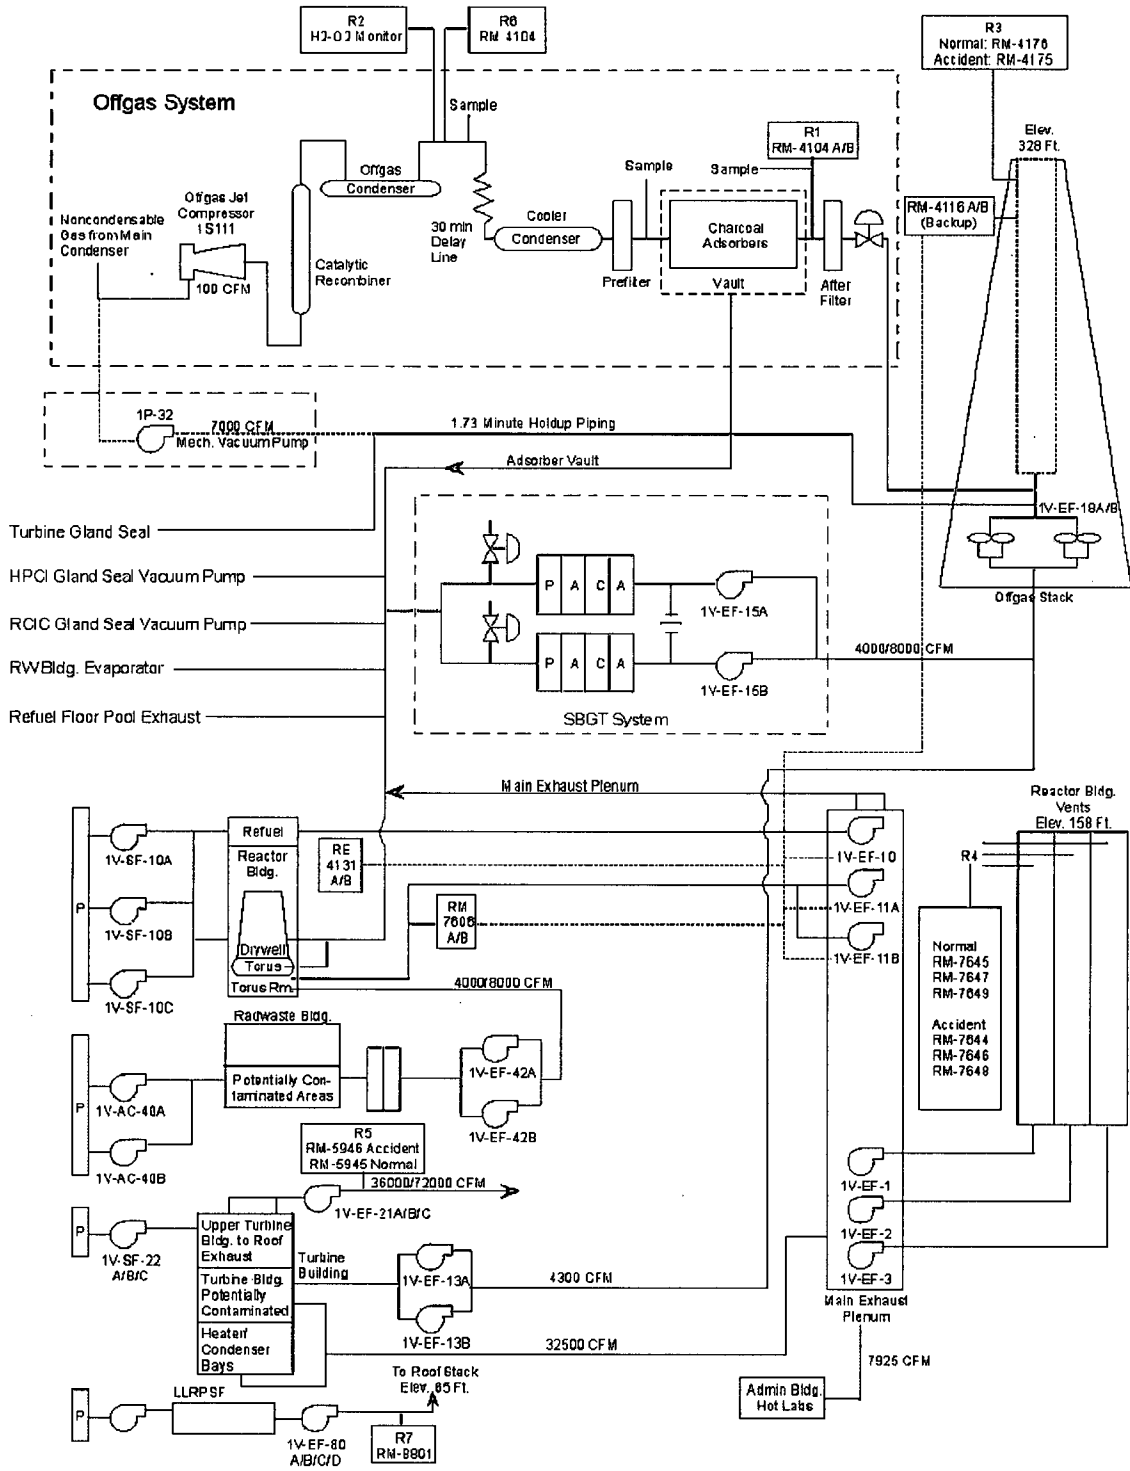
R2
H2-O2 Monitor

R6
RM 4104

R3
Normal: RM-4176
Accident: RM-4175

Offgas System

Sample

R1
RM-4104 A/B

Elev.
328 Ft.

Offgas
Condenser

Sample

Sample

RM-4116 A/B
(Backup)

Offgas Jet
Compressor
1S111

Noncondensable
Gas from Main
Condenser

30 min
Delay
Line

Cooler
Condenser

Charcoal
Adsorbers

100 CFM

Catalytic
Recombiner

Prefilter

Vault

After
Filter

1P-32

7000 CFM
Mech. Vacuum Pump

1.73 Minute Holdup Piping

Adsorber Vault

Turbine Gland Seal

1V-EF-18A/B

HPCI Gland Seal Vacuum Pump

P | A | C | A

1V-EF-15A

Offgas Stack

RCIC Gland Seal Vacuum Pump

RWBldg. Evaporator

P | A | C | A

4000/8000 CFM

1V-EF-15B

Refuel Floor Pool Exhaust

SBGT System

Main Exhaust Plenum

Reactor Bldg.
Vents
Elev. 158 Ft.

P

1V-SF-10A

Refuel

Reactor
Bldg.

RE
4131
A/B

1V-EF-10

R4

1V-SF-10B

RM
7606
A/B

1V-EF-11A

Normal
RM-7645
RM-7647
RM-7649

Drywell
Torus

1V-EF-11B

1V-SF-10C

Torus Rm

4000/8000 CFM

Accident
RM-7644
RM-7646
RM-7648

Radwaste Bldg.

P

1V-AC-40A

Potentially Contaminated Areas

1V-EF-42A

1V-EF-42B

1V-AC-40B

R5
RM-5946 Accident
RM-5945 Normal

36000/72000 CFM

1V-EF-1

1V-EF-21A/B/C

P

1V-SF-22
A/B/C

Upper Turbine
Bldg. to Roof
Exhaust

1V-EF-2

Turbine
Building

1V-EF-3

Turbine Bldg.
Potentially
Contaminated

1V-EF-13A

4300 CFM

Main Exhaust
Plenum

Heater/
Condenser
Bays

1V-EF-13B

32500 CFM

7925 CFM

To Roof Stack
Elev. 85 Ft.

P

LLRPSF

Admin Bldg.
Hot Labs

1V-EF-80
A/B/C/D

R7
RM-8801